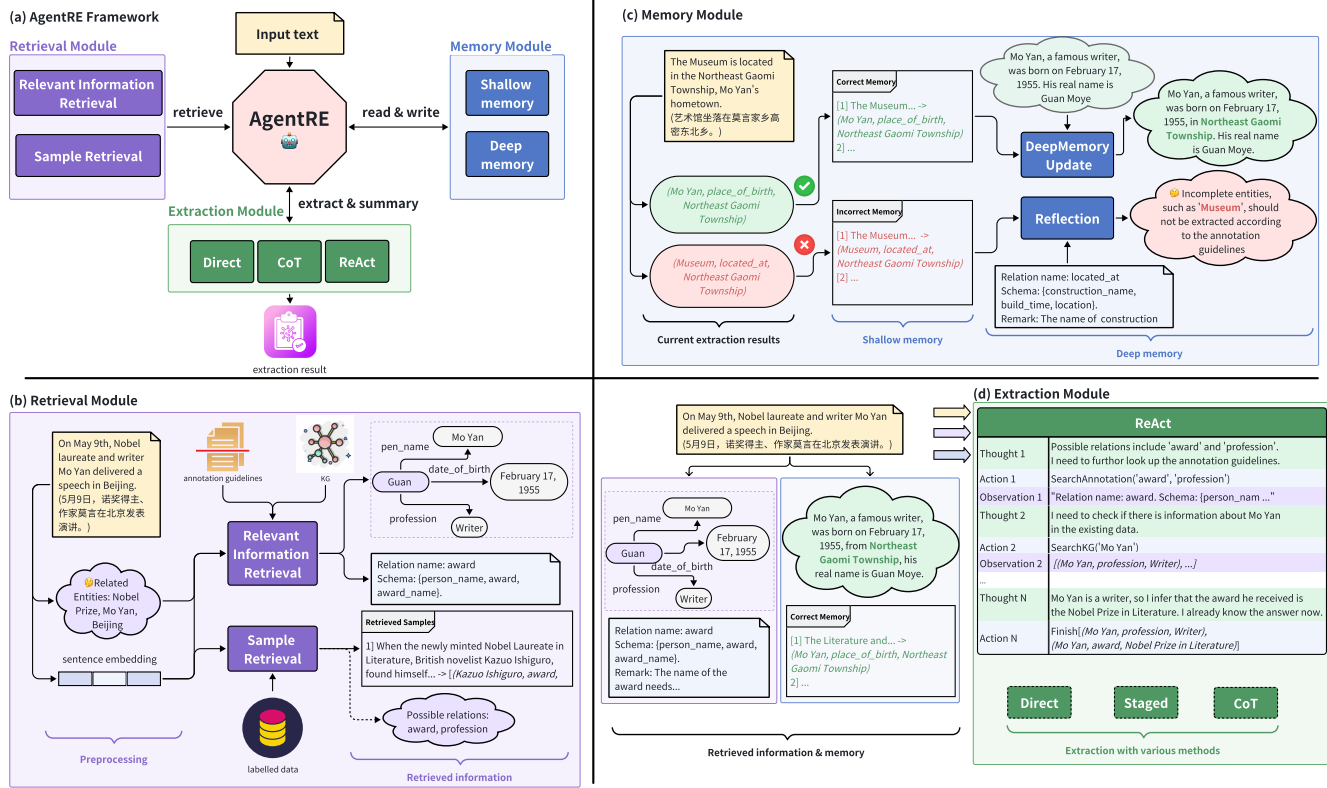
(a) AgentRE Framework

Input text

Retrieval Module

Relevant Information Retrieval

Sample Retrieval

retrieve

AgentRE

read & write

Memory Module

Shallow memory

Deep memory

extract & summary

Extraction Module

Direct

CoT

ReAct

extraction result

(c) Memory Module

The Museum is located in the Northeast Gaomi Township, Mo Yan's hometown.
(艺术馆坐落在莫言家乡高密东北乡。)

Correct Memory
[1] The Museum... -> (Mo Yan, place_of_birth, Northeast Gaomi Township)
[2] ...

Mo Yan, a famous writer, was born on February 17, 1955. His real name is Guan Moye

DeepMemory Update

Mo Yan, a famous writer, was born on February 17, 1955, in Northeast Gaomi Township. His real name is Guan Moye.

(Mo Yan, place_of_birth, Northeast Gaomi Township)

(Museum, located_at, Northeast Gaomi Township)

Incorrect Memory
[1] The Museum... -> (Museum, located_at, Northeast Gaomi Township)
[2] ...

Reflection

Incomplete entities, such as 'Museum', should not be extracted according to the annotation guidelines

Relation name: located_at
Schema: {construction_name, build_time, location}.
Remark: The name of construction

Current extraction results

Shallow memory

Deep memory

(b) Retrieval Module

On May 9th, Nobel laureate and writer Mo Yan delivered a speech in Beijing.
(5月9日，诺奖得主、作家莫言在北京发表演讲。)

annotation guidelines

KG

pen_name
Mo Yan
date_of_birth
Guan
February 17, 1955
profession
Writer

Relevant Information Retrieval

Relation name: award
Schema: {person_name, award, award_name}.

Related Entities: Nobel Prize, Mo Yan, Beijing

sentence embedding

Sample Retrieval

Retrieved Samples
1] When the newly minted Nobel Laureate in Literature, British novelist Kazuo Ishiguro, found himself... -> [(Kazuo Ishiguro, award,

Possible relations: award, profession

labelled data

Preprocessing

Retrieved information

On May 9th, Nobel laureate and writer Mo Yan delivered a speech in Beijing.
(5月9日，诺奖得主、作家莫言在北京发表演讲。)

pen_name
Mo Yan
Guan
February 17, 1955
date_of_birth
profession
Writer

Mo Yan, a famous writer, was born on February 17, 1955, from Northeast Gaomi Township, his real name is Guan Moye.

Relation name: award
Schema: {person_name, award, award_name}.
Remark: The name of the award needs...

Correct Memory
[1] The Literature and... -> (Mo Yan, place_of_birth, Northeast Gaomi Township)
[2] ...

Retrieved information & memory

(d) Extraction Module

ReAct

| | |
|---|---|
| Thought 1 | Possible relations include 'award' and 'profession'. I need to furthor look up the annotation guidelines. |
| Action 1 | SearchAnnotation('award', 'profession') |
| Observation 1 | "Relation name: award. Schema: {person_nam ..." |
| Thought 2 | I need to check if there is information about Mo Yan in the existing data. |
| Action 2 | SearchKG('Mo Yan') |
| Observation 2 | [(Mo Yan, profession, Writer), ...] |
| ... | |
| Thought N | Mo Yan is a writer, so I infer that the award he received is the Nobel Prize in Literature. I already know the answer now. |
| Action N | Finish[(Mo Yan, profession, Writer), (Mo Yan, award, Nobel Prize in Literature)] |

Direct

Staged

CoT

Extraction with various methods